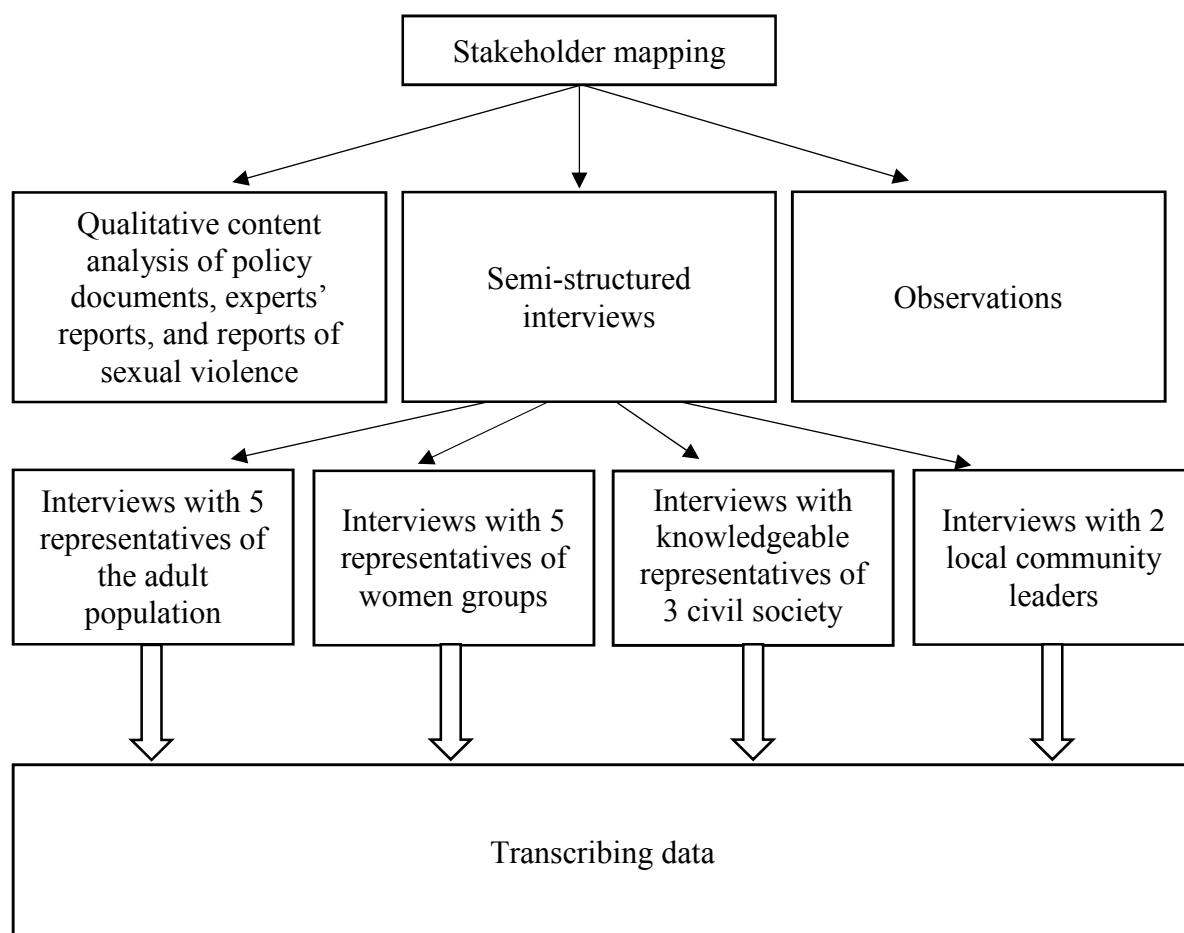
Stakeholder mapping

Qualitative content analysis of policy documents, experts' reports, and reports of sexual violence

Semi-structured interviews

Observations

Interviews with 5 representatives of the adult population

Interviews with 5 representatives of women groups

Interviews with knowledgeable representatives of 3 civil society

Interviews with 2 local community leaders

Transcribing data